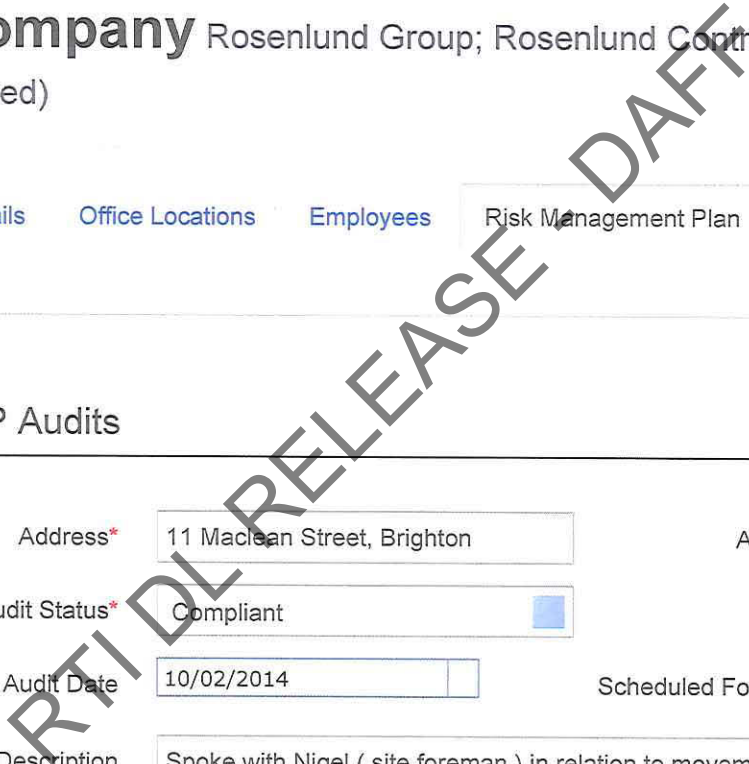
ompany Rosenlund Group; Rosenlund Contr

ed)

ils Office Locations Employees Risk Management Plan

P Audits

Address* 11 Maclean Street, Brighton A

udit Status* Compliant

Audit Date 10/02/2014 Scheduled Fo

Description Spoke with Nigel ( site foreman ) in relation to movem

RTI DL RELEASE - DAFF